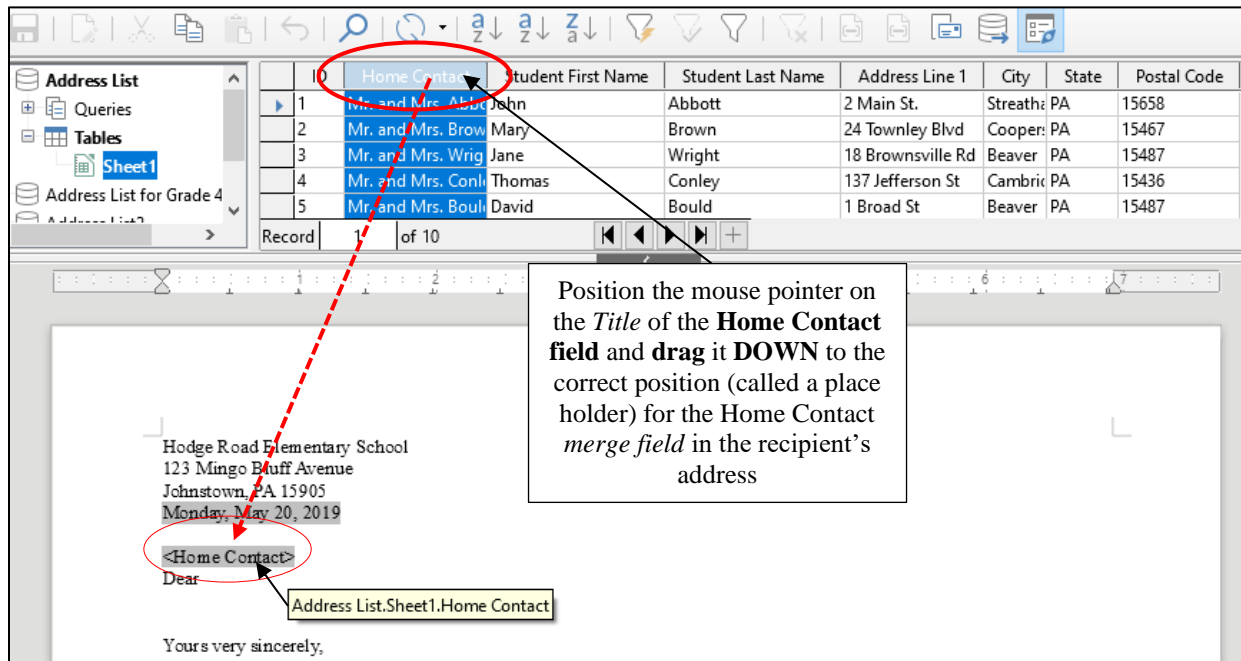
Address List
Queries
Tables
Sheet1
Address List for Grade 4
Address List2

| | ID | Home Contact | Student First Name | Student Last Name | Address Line 1 | City | State | Postal Code |
|---|---|---|---|---|---|---|---|---|
| ▸ | 1 | Mr. and Mrs. Abbo | John | Abbott | 2 Main St. | Streatha | PA | 15658 |
| | 2 | Mr. and Mrs. Brow | Mary | Brown | 24 Townley Blvd | Cooper: | PA | 15467 |
| | 3 | Mr. and Mrs. Wrig | Jane | Wright | 18 Brownsville Rd | Beaver | PA | 15487 |
| | 4 | Mr. and Mrs. Conl | Thomas | Conley | 137 Jefferson St | Cambric | PA | 15436 |
| | 5 | Mr. and Mrs. Boul | David | Bould | 1 Broad St | Beaver | PA | 15487 |

Record 1 of 10

Position the mouse pointer on the *Title* of the **Home Contact field** and **drag** it **DOWN** to the correct position (called a place holder) for the Home Contact *merge field* in the recipient's address

Hodge Road Elementary School
123 Mingo Bluff Avenue
Johnstown, PA 15905
Monday, May 20, 2019

<Home Contact>
Dear

Address List.Sheet1.Home Contact

Yours very sincerely,